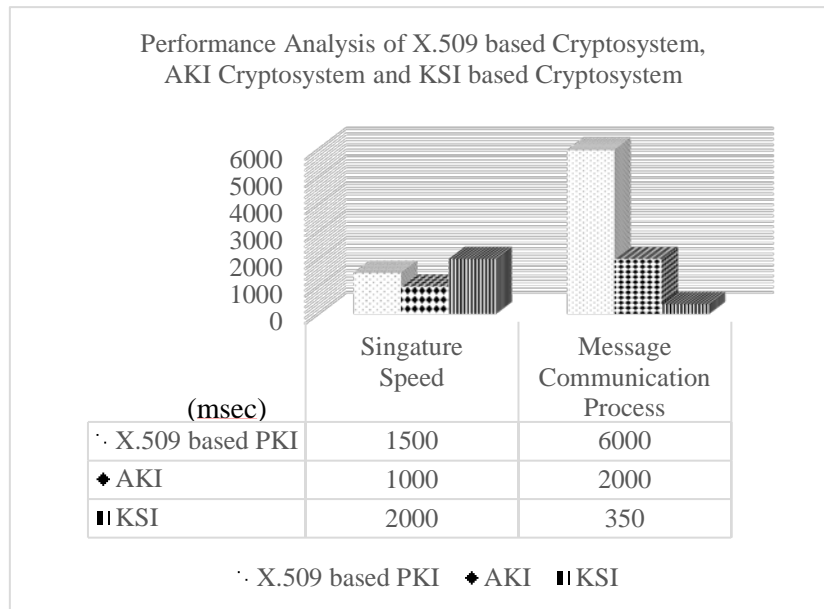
Performance Analysis of X.509 based Cryptosystem, AKI Cryptosystem and KSI based Cryptosystem

6000
5000
4000
3000
2000
1000
0

| (msec) | Singature Speed | Message Communication Process |
|---|---|---|
| X.509 based PKI | 1500 | 6000 |
| AKI | 1000 | 2000 |
| KSI | 2000 | 350 |

X.509 based PKI AKI KSI